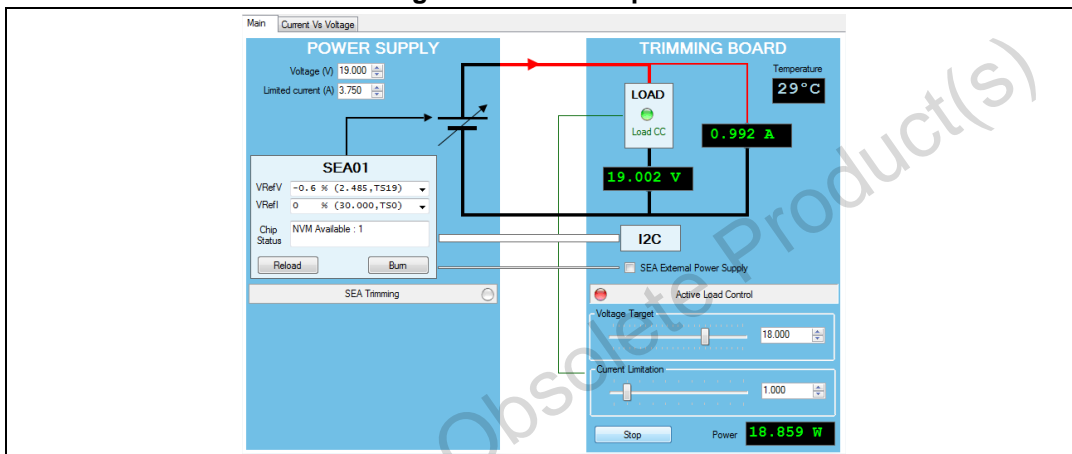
Main
Current Vs Voltage

POWER SUPPLY
Voltage (V) 19.000
Limited current (A) 3.750

TRIMMING BOARD
Temperature
29°C

LOAD
Load CC

0.992 A

19.002 V

SEA01
VRefV -0.6 % (2.485,TS19)
VRefI 0 % (30.000,TS0)
Chip Status NVM Available : 1
Reload
Burn

I2C

SEA External Power Supply

SEA Trimming

Active Load Control

Voltage Target
18.000

Current Limitation
1.000

Stop
Power 18.859 W

Obsolete Product(s)